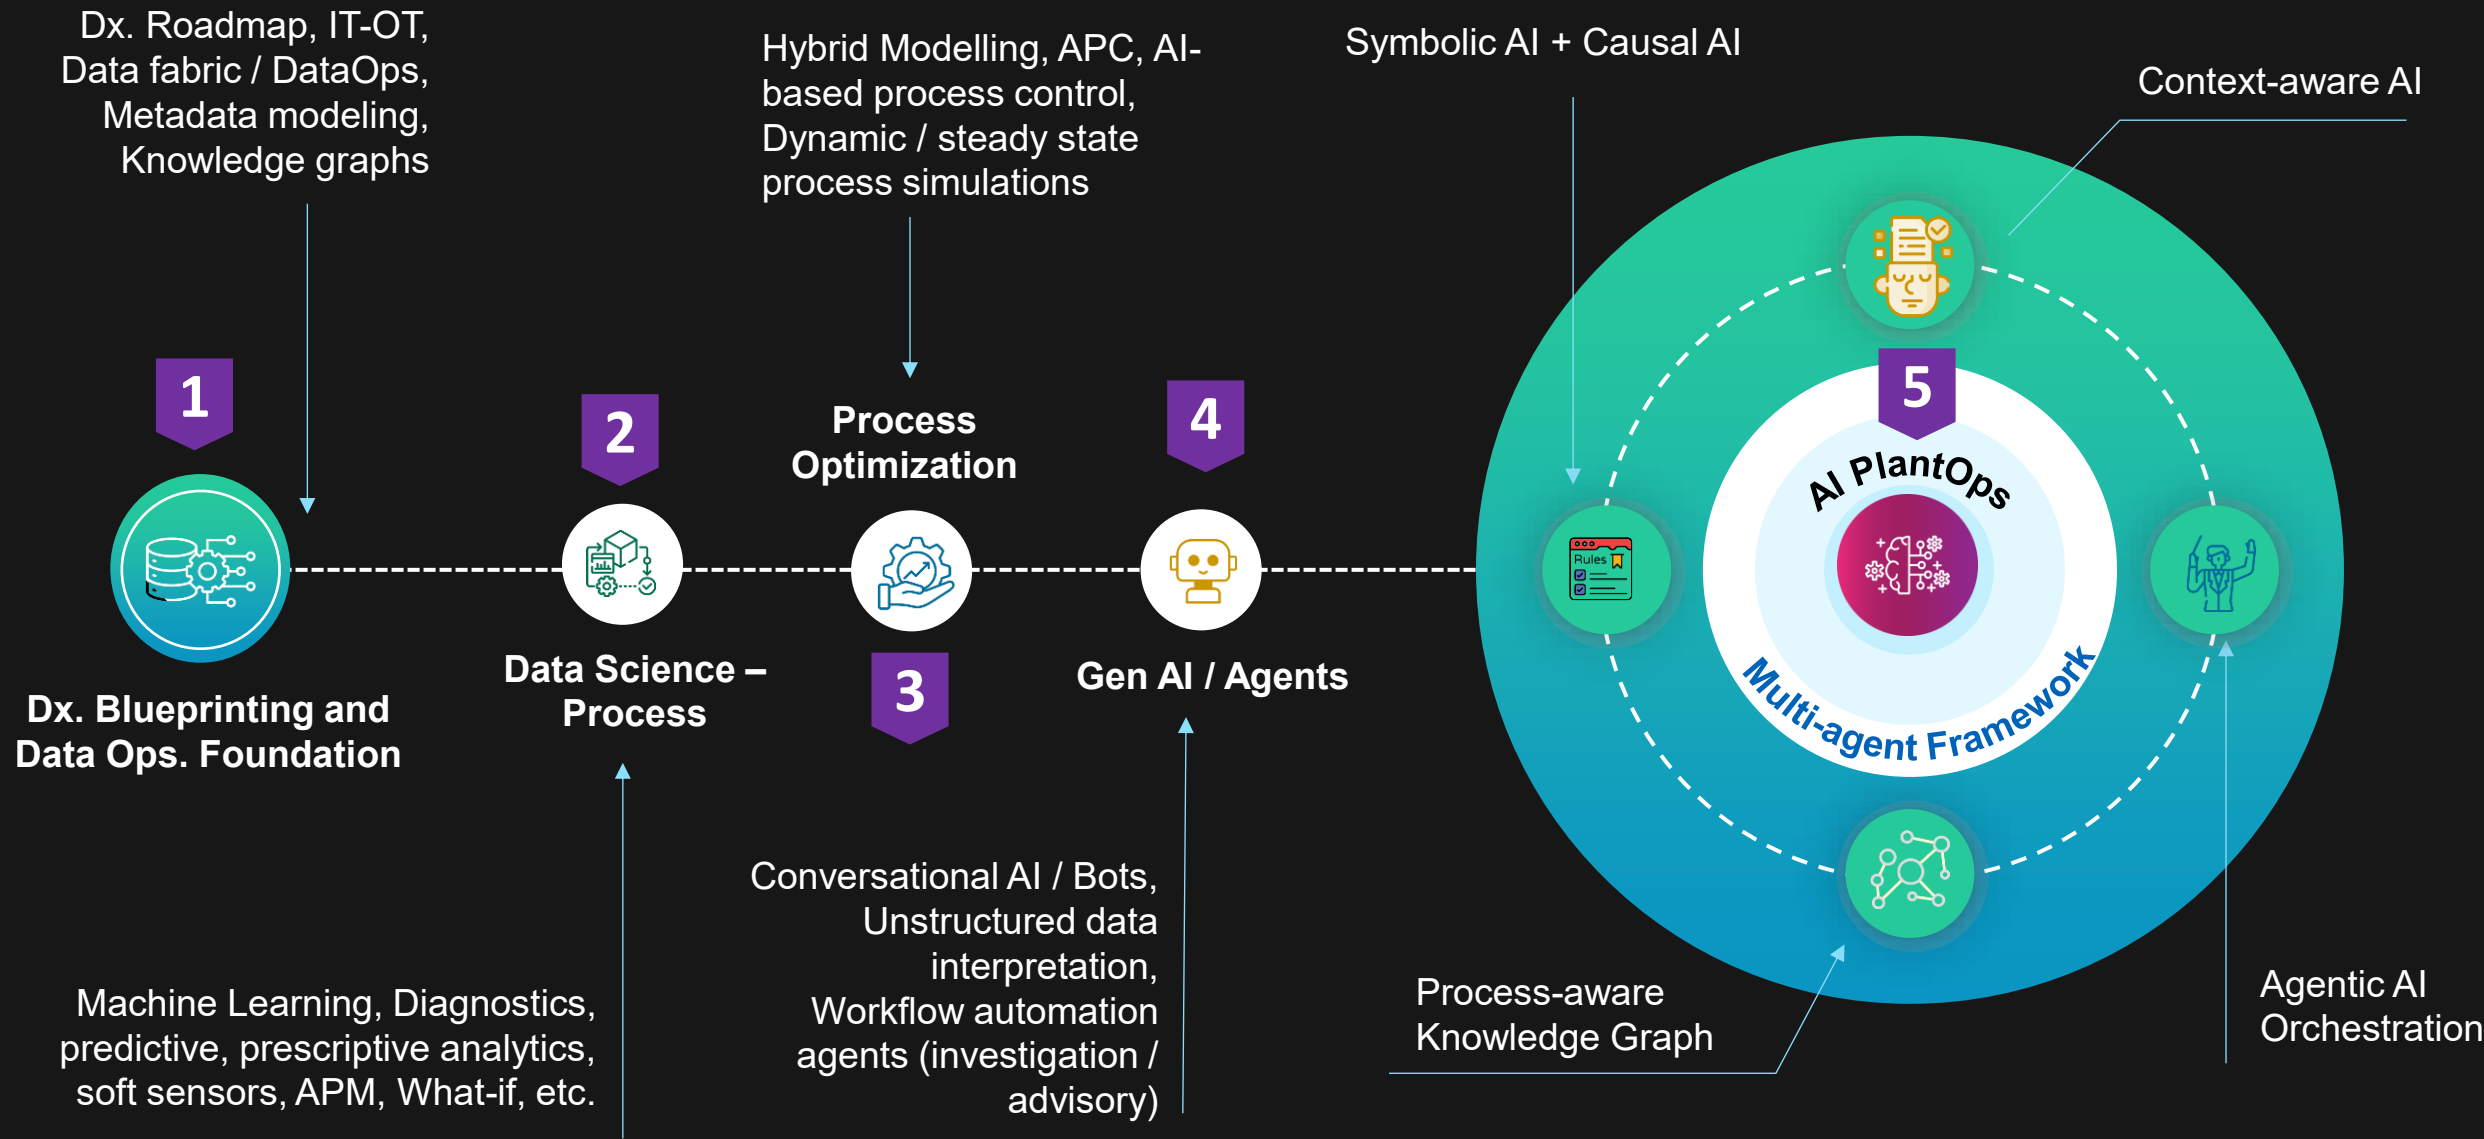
Dx. Roadmap, IT-OT, Data fabric / DataOps, Metadata modeling, Knowledge graphs

Hybrid Modelling, APC, AI-based process control, Dynamic / steady state process simulations

Symbolic AI + Causal AI

Context-aware AI

1

Dx. Blueprinting and Data Ops. Foundation

2

Data Science – Process

Process Optimization

3

4

Gen AI / Agents

5

AI PlantOps

Rules

Multi-agent Framework

Machine Learning, Diagnostics, predictive, prescriptive analytics, soft sensors, APM, What-if, etc.

Conversational AI / Bots, Unstructured data interpretation, Workflow automation agents (investigation / advisory)

Process-aware Knowledge Graph

Agentic AI Orchestration